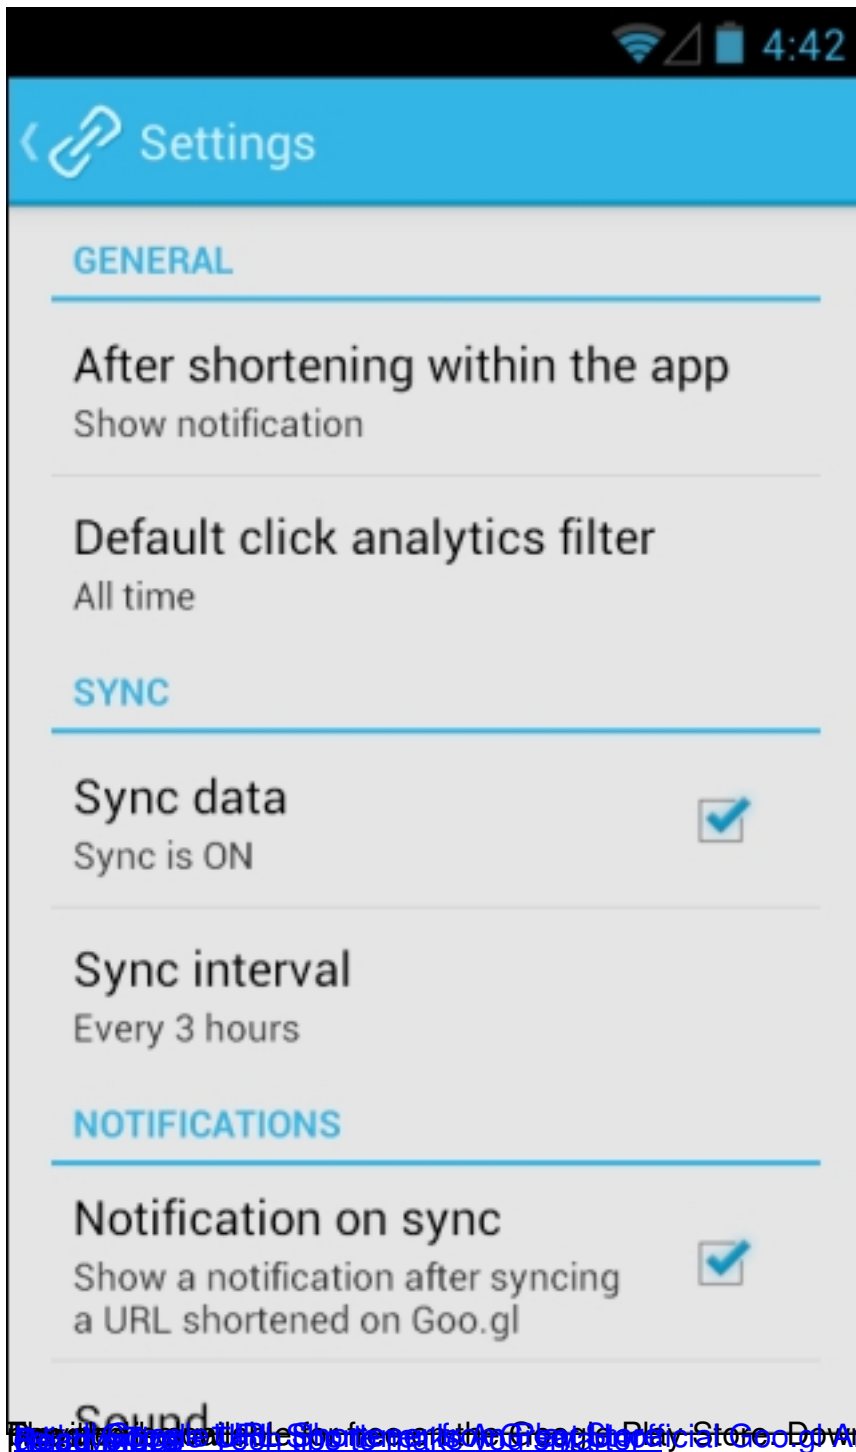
4:42

Settings

GENERAL

After shortening within the app
Show notification

Default click analytics filter
All time

SYNC

Sync data
Sync is ON

Sync interval
Every 3 hours

NOTIFICATIONS

Notification on sync
Show a notification after syncing a URL shortened on Goo.gl

Sound

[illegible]